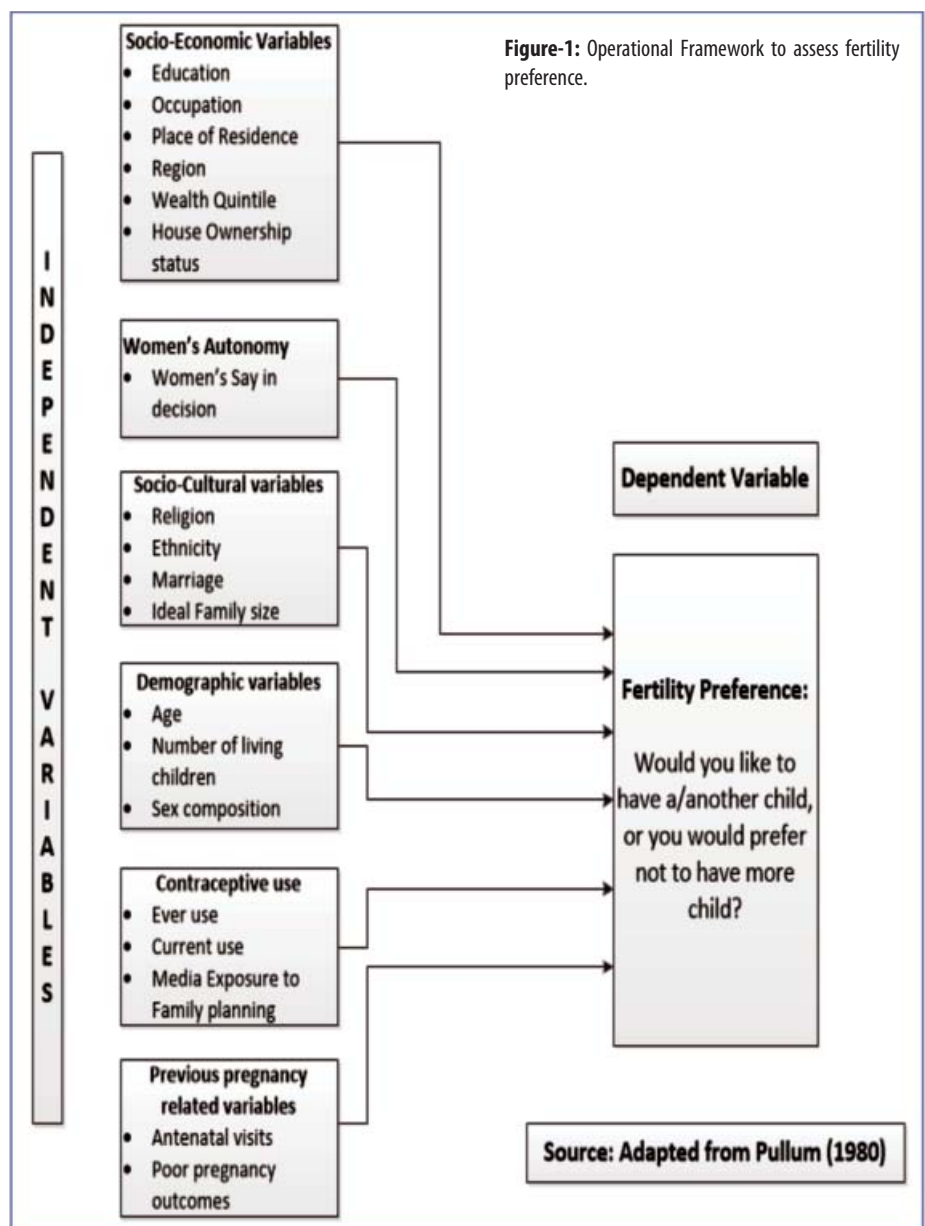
Figure-1: Operational Framework to assess fertility preference.

INDEPENDENT VARIABLES

Socio-Economic Variables
- Education
- Occupation
- Place of Residence
- Region
- Wealth Quintile
- House Ownership status

Women's Autonomy
- Women's Say in decision

Socio-Cultural variables
- Religion
- Ethnicity
- Marriage
- Ideal Family size

Demographic variables
- Age
- Number of living children
- Sex composition

Contraceptive use
- Ever use
- Current use
- Media Exposure to Family planning

Previous pregnancy related variables
- Antenatal visits
- Poor pregnancy outcomes

Dependent Variable

Fertility Preference:

Would you like to have a/another child, or you would prefer not to have more child?

Source: Adapted from Pullum (1980)